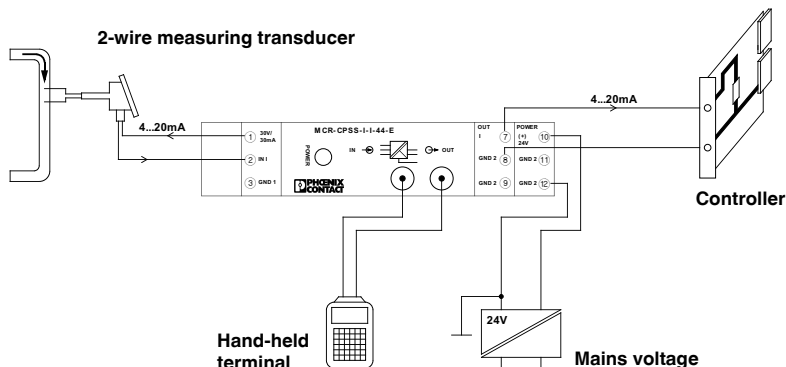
2-wire measuring transducer

4...20mA

4...20mA

1 30V/ 30mA

2 IN I

3 GND 1

MCR-CPSS-I-I-44-E

POWER

IN

OUT

PHOENIX CONTACT

OUT I 7

GND 2 8

GND 2 9

POWER (+) 24V 10

GND 2 11

GND 2 12

Controller

24V

Hand-held terminal

Mains voltage